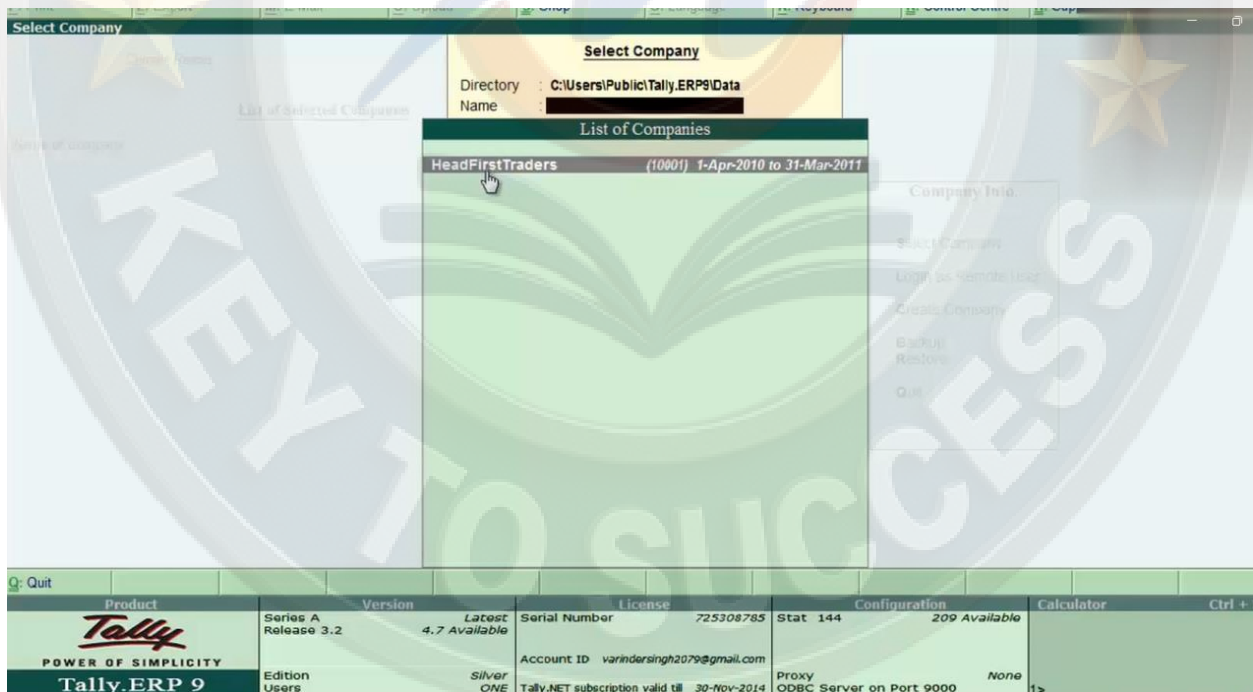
P: Print | E: Export | M: E-Mail | O: Upload | S: Shop | G: Language | K: Keyboard | K: Control Centre | H: Sup

Select Company

Current Period

List of Selected Companies

Name of Company

Select Company

Directory : C:\Users\Public\Tally.ERP9\Data
Name :

List of Companies

HeadFirstTraders (10001) 1-Apr-2010 to 31-Mar-2011

Company Info.

Select Company
Login as Remote User
Create Company
Backup
Restore
Quit

KEY TO SUCCESS

Q: Quit

| Product | Version | | License | | Configuration | | Calculator | Ctrl + |
|---|---|---|---|---|---|---|---|---|
| Tally POWER OF SIMPLICITY | Series A Release 3.2 | Latest 4.7 Available | Serial Number | 725308785 | Stat 144 | 209 Available | | |
| | | | Account ID varindersingh2079@gmail.com | | | | | |
| Tally.ERP 9 | Edition Users | Silver ONE | Tally.NET subscription valid till | 30-Nov-2014 | Proxy ODBC Server on Port 9000 | None | 1> | |